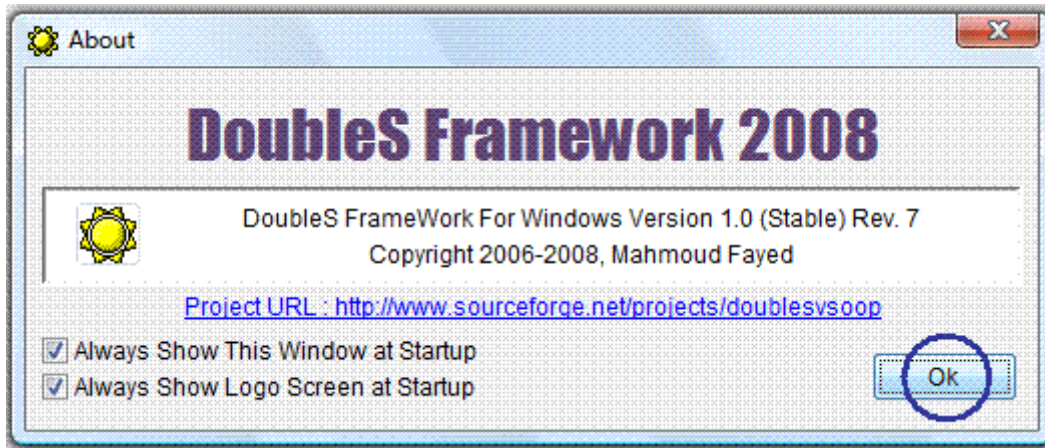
About

DoubleS Framework 2008

DoubleS FrameWork For Windows Version 1.0 (Stable) Rev. 7
Copyright 2006-2008, Mahmoud Fayed

Project URL : http://www.sourceforge.net/projects/doublesvsoop

Always Show This Window at Startup
Always Show Logo Screen at Startup

Ok